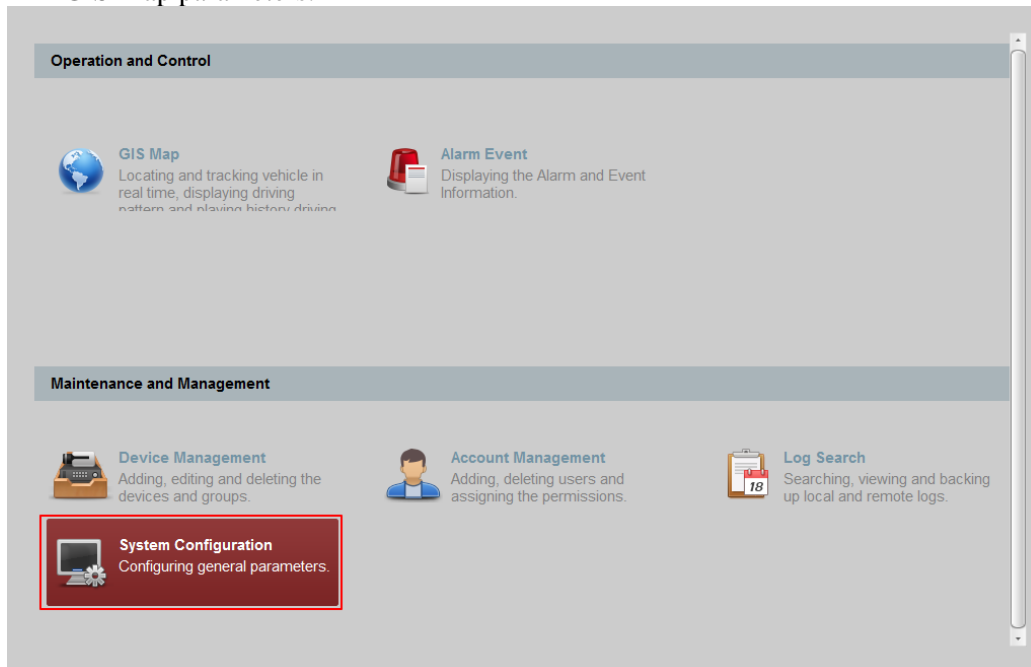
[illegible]

Operation and Control

GIS Map
Locating and tracking vehicle in real time, displaying driving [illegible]

Alarm Event
Displaying the Alarm and Event Information.

Maintenance and Management

Device Management
Adding, editing and deleting the devices and groups.

Account Management
Adding, deleting users and assigning the permissions.

18

Log Search
Searching, viewing and backing up local and remote logs.

System Configuration
Configuring general parameters.